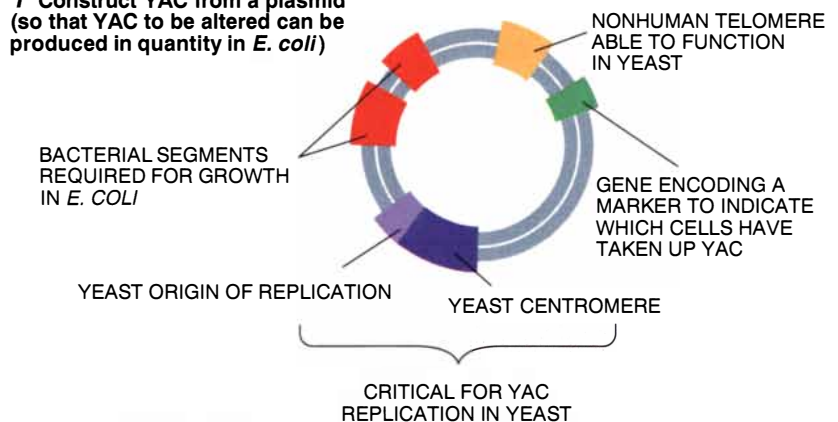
1 Construct YAC from a plasmid (so that YAC to be altered can be produced in quantity in *E. coli*)

NONHUMAN TELOMERE ABLE TO FUNCTION IN YEAST

BACTERIAL SEGMENTS REQUIRED FOR GROWTH IN *E. COLI*

GENE ENCODING A MARKER TO INDICATE WHICH CELLS HAVE TAKEN UP YAC

YEAST ORIGIN OF REPLICATION

YEAST CENTROMERE

CRITICAL FOR YAC REPLICATION IN YEAST